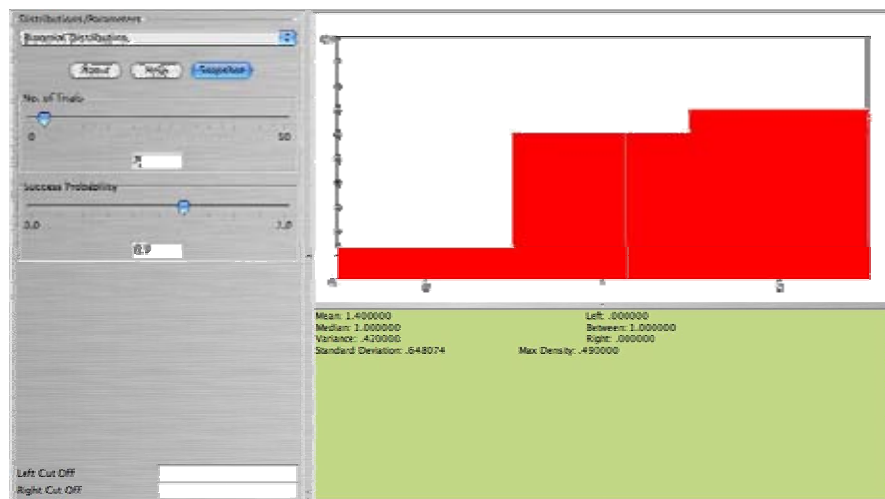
Distributions/Parameters
Binomial Distribution

About
Help
Snapshot

No. of Trials
0
50
2

Success Probability
0.0
1.0
0.7

Left Cut Off
Right Cut Off

Mean: 1.400000
Median: 1.000000
Variance: .420000
Standard Deviation: .648074

Left: .000000
Between: 1.000000
Right: .000000
Max Density: .490000

0
1
2